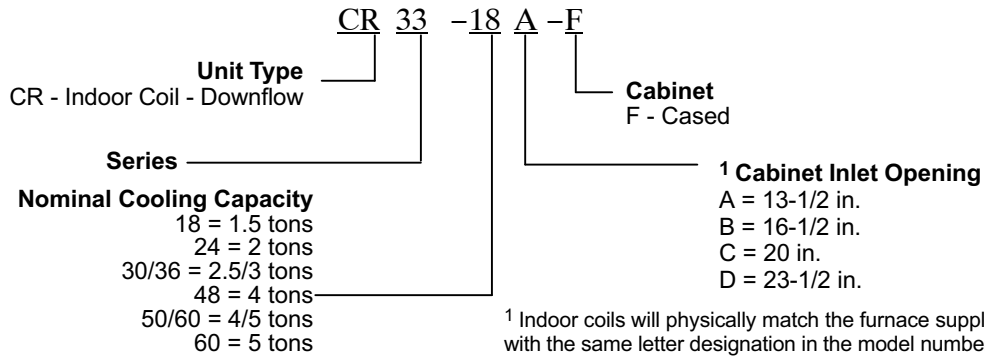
CR 33 –18 A –F

**Unit Type**
CR - Indoor Coil - Downflow

**Cabinet**
F - Cased

**Series**

$^1$ **Cabinet Inlet Opening**
A = 13-1/2 in.
B = 16-1/2 in.
C = 20 in.
D = 23-1/2 in.

**Nominal Cooling Capacity**
18 = 1.5 tons
24 = 2 tons
30/36 = 2.5/3 tons
48 = 4 tons
50/60 = 4/5 tons
60 = 5 tons

$^1$ Indoor coils will physically match the furnace suppl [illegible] with the same letter designation in the model numbe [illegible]